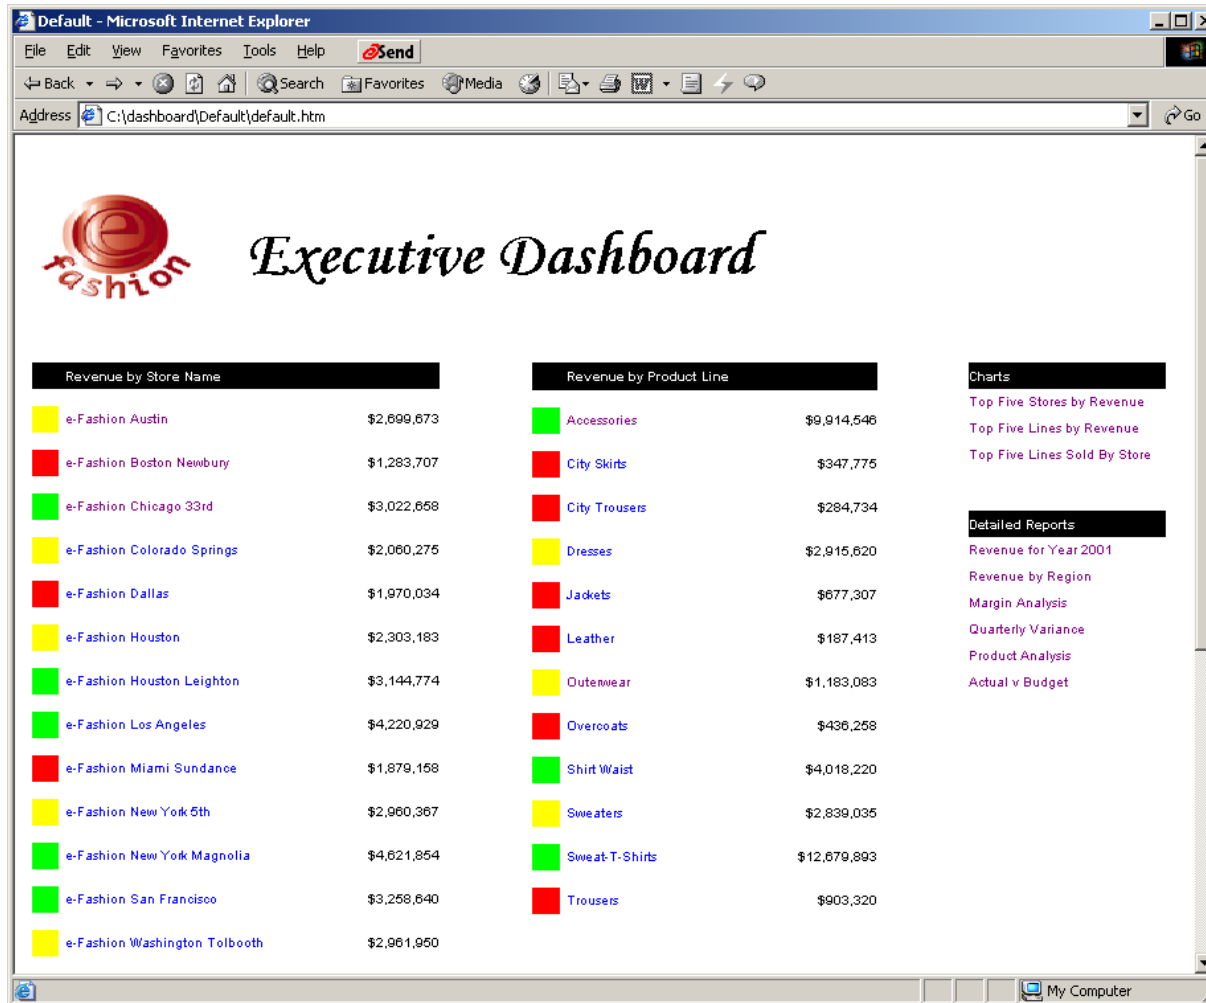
Default - Microsoft Internet Explorer

File Edit View Favorites Tools Help Send

Back Search Favorites Media

Address C:\dashboard\Default\default.htm Go

fashion

Executive Dashboard

| Revenue by Store Name | |
|---|---|
| e-Fashion Austin | \$2,699,673 |
| e-Fashion Boston Newbury | \$1,283,707 |
| e-Fashion Chicago 33rd | \$3,022,658 |
| e-Fashion Colorado Springs | \$2,060,275 |
| e-Fashion Dallas | \$1,970,034 |
| e-Fashion Houston | \$2,303,183 |
| e-Fashion Houston Leighton | \$3,144,774 |
| e-Fashion Los Angeles | \$4,220,929 |
| e-Fashion Miami Sundance | \$1,879,158 |
| e-Fashion New York 5th | \$2,960,367 |
| e-Fashion New York Magnolia | \$4,621,854 |
| e-Fashion San Francisco | \$3,258,640 |
| e-Fashion Washington Tolbooth | \$2,961,950 |

| Revenue by Product Line | |
|---|---|
| Accessories | \$9,914,546 |
| City Skirts | \$347,775 |
| City Trousers | \$284,734 |
| Dresses | \$2,915,620 |
| Jackets | \$677,307 |
| Leather | \$187,413 |
| Outerwear | \$1,183,083 |
| Overcoats | \$436,258 |
| Shirt Waist | \$4,018,220 |
| Sweaters | \$2,839,035 |
| Sweat-T-Shirts | \$12,679,893 |
| Trousers | \$903,320 |

Charts
Top Five Stores by Revenue
Top Five Lines by Revenue
Top Five Lines Sold By Store

Detailed Reports
Revenue for Year 2001
Revenue by Region
Margin Analysis
Quarterly Variance
Product Analysis
Actual v Budget

My Computer